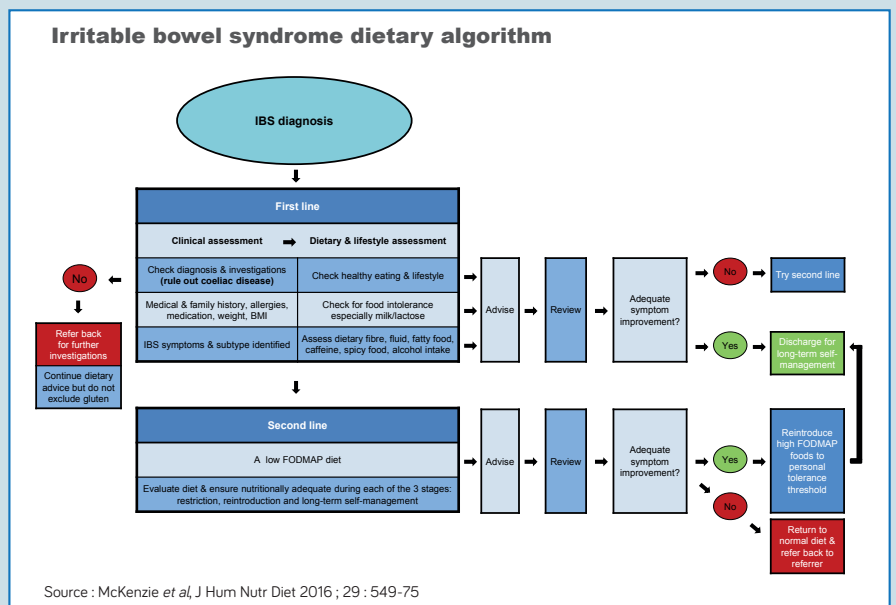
Irritable bowel syndrome dietary algorithm

IBS diagnosis

First line

Clinical assessment

Dietary & lifestyle assessment

Check diagnosis & investigations (rule out coeliac disease)

Check healthy eating & lifestyle

Medical & family history, allergies, medication, weight, BMI

Check for food intolerance especially milk/lactose

IBS symptoms & subtype identified

Assess dietary fibre, fluid, fatty food, caffeine, spicy food, alcohol intake

No

Refer back for further investigations

Continue dietary advice but do not exclude gluten

Advise

Review

Adequate symptom improvement?

No

Try second line

Yes

Discharge for long-term self-management

Second line

A low FODMAP diet

Evaluate diet & ensure nutritionally adequate during each of the 3 stages: restriction, reintroduction and long-term self-management

Advise

Review

Adequate symptom improvement?

Yes

Reintroduce high FODMAP foods to personal tolerance threshold

No

Return to normal diet & refer back to referrer

Source : McKenzie et al, J Hum Nutr Diet 2016 ; 29 : 549-75